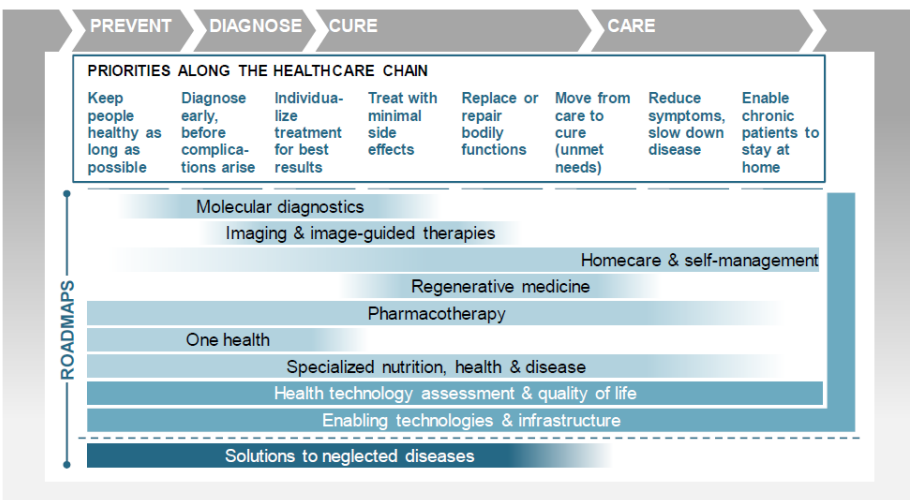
PREVENT DIAGNOSE CURE CARE

PRIORITIES ALONG THE HEALTHCARE CHAIN

| Keep people healthy as long as possible | Diagnose early, before complications arise | Individualize treatment for best results | Treat with minimal side effects | Replace or repair bodily functions | Move from care to cure (unmet needs) | Reduce symptoms, slow down disease | Enable chronic patients to stay at home |
|---|---|---|---|---|---|---|---|

ROADMAPS

Molecular diagnostics

Imaging & image-guided therapies

Homecare & self-management

Regenerative medicine

Pharmacotherapy

One health

Specialized nutrition, health & disease

Health technology assessment & quality of life

Enabling technologies & infrastructure

Solutions to neglected diseases